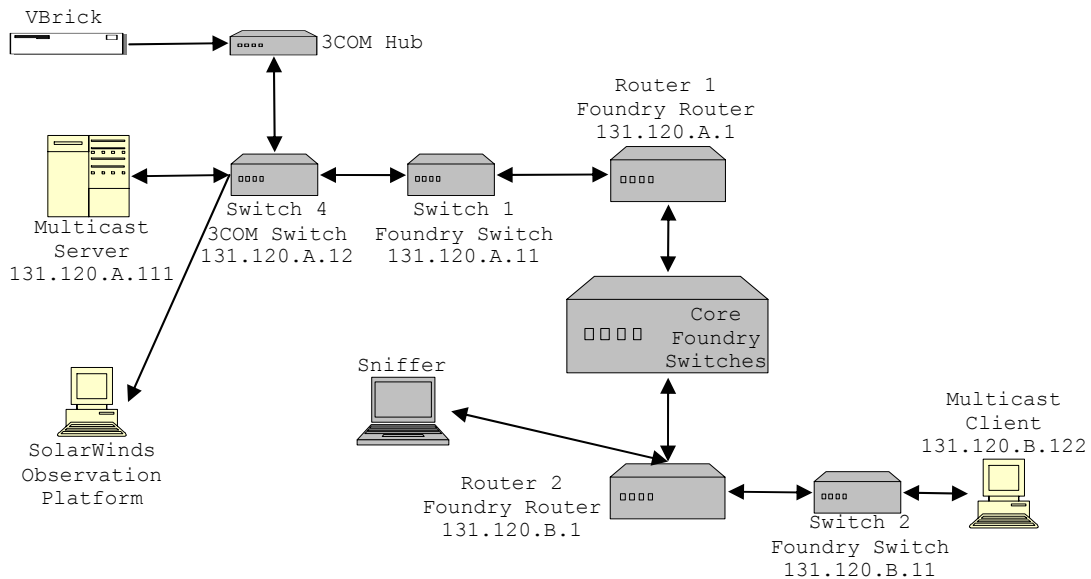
VBrick

3COM Hub

Router 1
Foundry Router
131.120.A.1

Multicast
Server
131.120.A.111

Switch 4
3COM Switch
131.120.A.12

Switch 1
Foundry Switch
131.120.A.11

Core
Foundry
Switches

Sniffer

Multicast
Client
131.120.B.122

SolarWinds
Observation
Platform

Router 2
Foundry Router
131.120.B.1

Switch 2
Foundry Switch
131.120.B.11